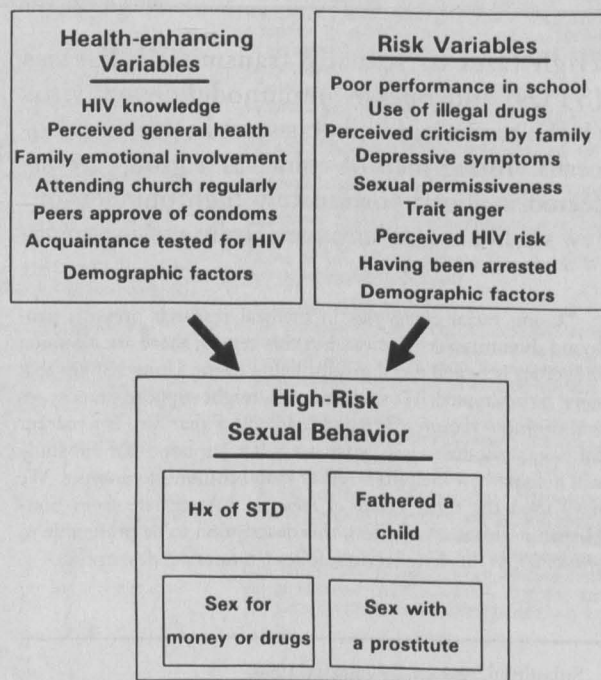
Health-enhancing Variables

HIV knowledge
Perceived general health
Family emotional involvement
Attending church regularly
Peers approve of condoms
Acquaintance tested for HIV
Demographic factors

Risk Variables

Poor performance in school
Use of illegal drugs
Perceived criticism by family
Depressive symptoms
Sexual permissiveness
Trait anger
Perceived HIV risk
Having been arrested
Demographic factors

High-Risk Sexual Behavior

Hx of STD

Fathered a child

Sex for money or drugs

Sex with a prostitute